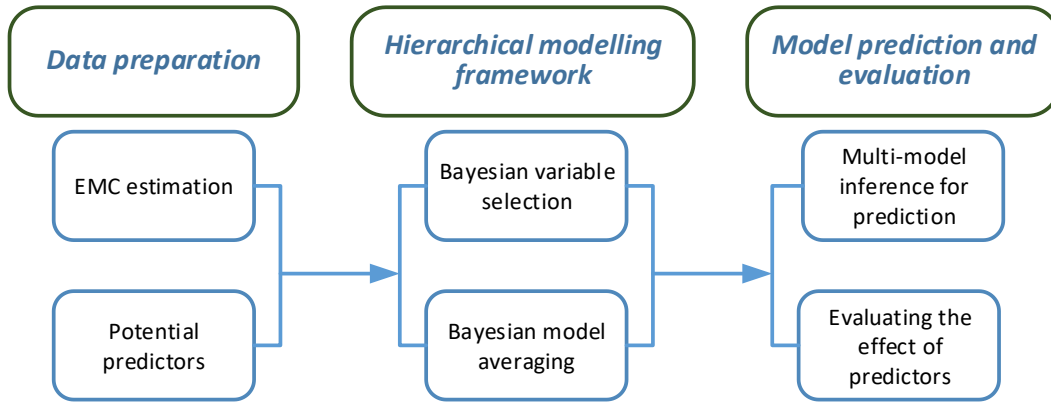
Data preparation

Hierarchical modelling framework

Model prediction and evaluation

EMC estimation

Potential predictors

Bayesian variable selection

Bayesian model averaging

Multi-model inference for prediction

Evaluating the effect of predictors